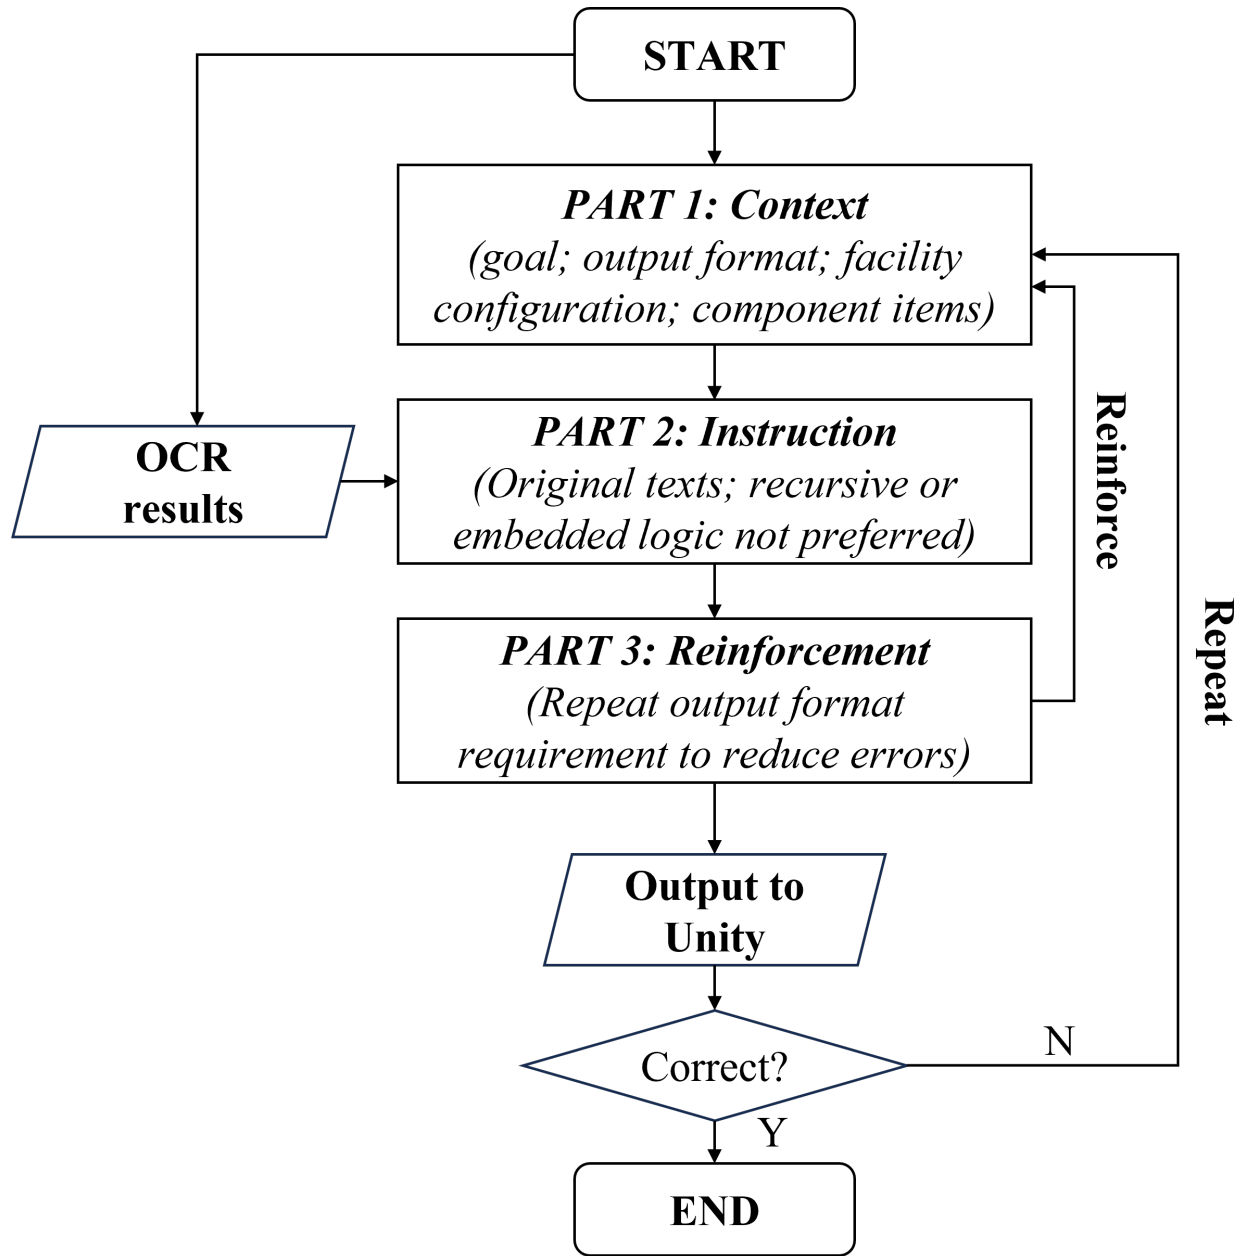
START

PART 1: Context
(goal; output format; facility configuration; component items)

OCR results

PART 2: Instruction
(Original texts; recursive or embedded logic not preferred)

Reinforce

PART 3: Reinforcement
(Repeat output format requirement to reduce errors)

Repeat

Output to Unity

Correct?

N

Y

END